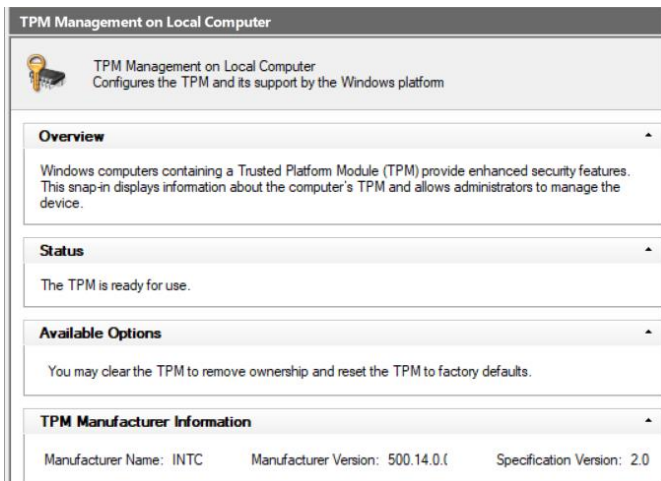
TPM Management on Local Computer

TPM Management on Local Computer
Configures the TPM and its support by the Windows platform

Overview

Windows computers containing a Trusted Platform Module (TPM) provide enhanced security features. This snap-in displays information about the computer's TPM and allows administrators to manage the device.

Status

The TPM is ready for use.

Available Options

You may clear the TPM to remove ownership and reset the TPM to factory defaults.

TPM Manufacturer Information

Manufacturer Name: INTC Manufacturer Version: 500.14.0.( Specification Version: 2.0